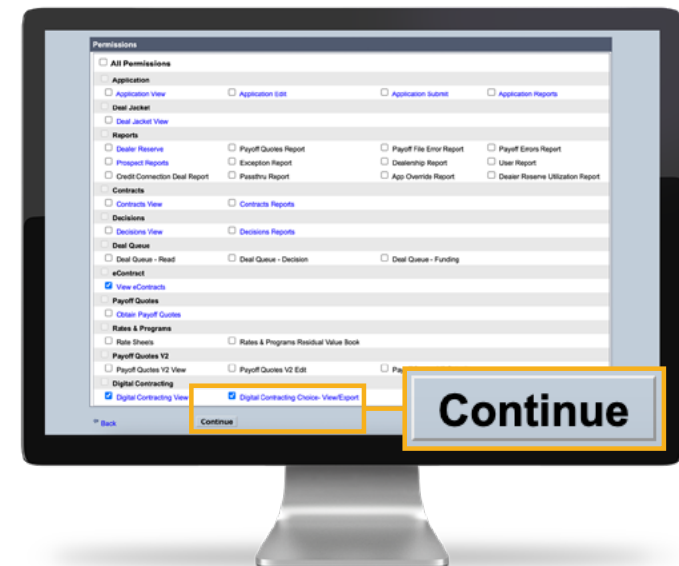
Permissions

All Permissions

Application

Application View | Application Edit | Application Submit | Application Reports

Deal Jacket

Deal Jacket View

Reports

Dealer Reserve | Payoff Quotes Report | Payoff File Error Report | Payoff Errors Report

Prospect Reports | Exception Report | Dealership Report | User Report

Credit Connection Deal Report | Passthru Report | App Override Report | Dealer Reserve Utilization Report

Contracts

Contracts View | Contracts Reports

Decisions

Decisions View | Decisions Reports

Deal Queue

Deal Queue - Read | Deal Queue - Decision | Deal Queue - Funding

eContract

View eContracts

Payoff Quotes

Obtain Payoff Quotes

Rates & Programs

Rate Sheets | Rates & Programs Residual Value Book

Payoff Quotes V2

Payoff Quotes V2 View | Payoff Quotes V2 Edit | Pa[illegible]

Digital Contracting

Digital Contracting View | Digital Contracting Choice- View/Export

<< Back

Continue

Continue